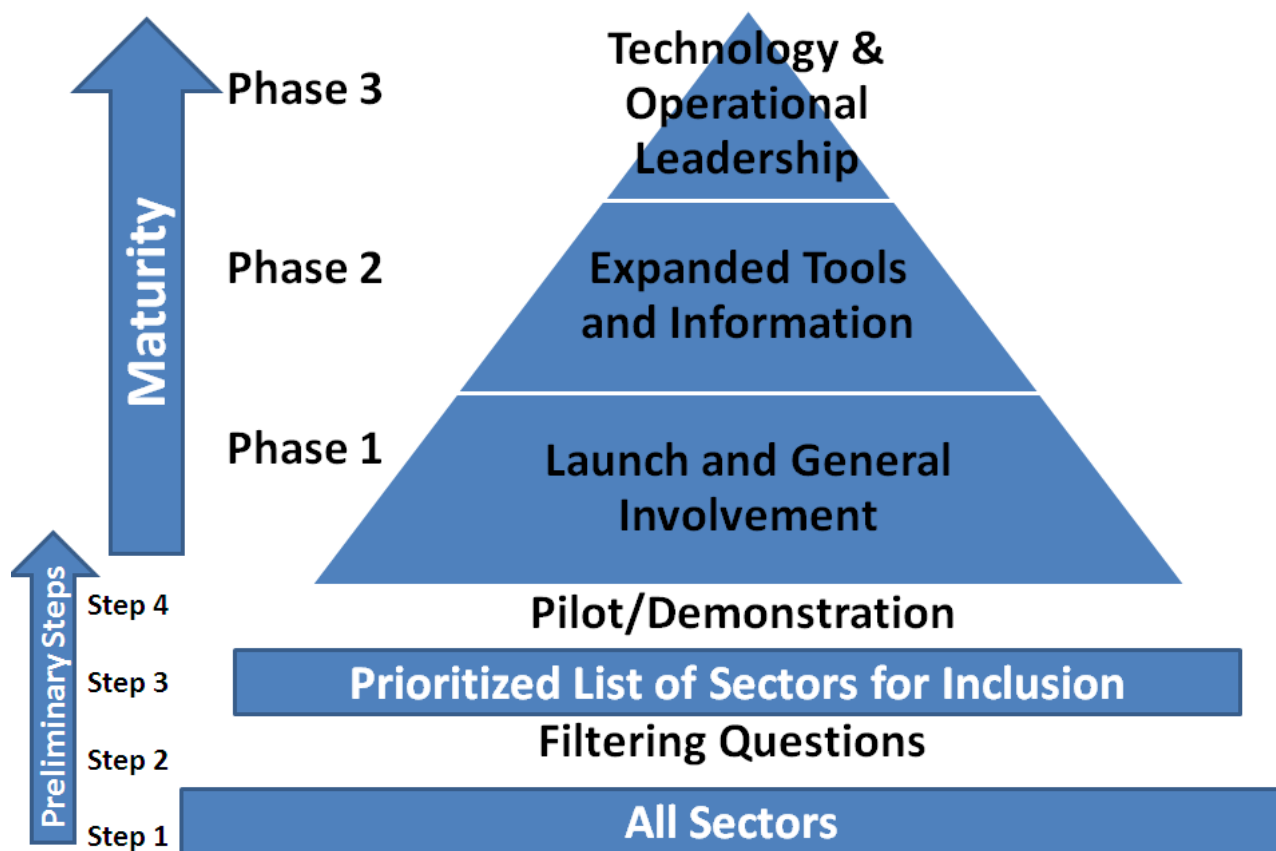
Maturity

Phase 3

Technology & Operational Leadership

Phase 2

Expanded Tools and Information

Phase 1

Launch and General Involvement

Preliminary Steps

Step 4

Pilot/Demonstration

Step 3

Prioritized List of Sectors for Inclusion

Step 2

Filtering Questions

Step 1

All Sectors